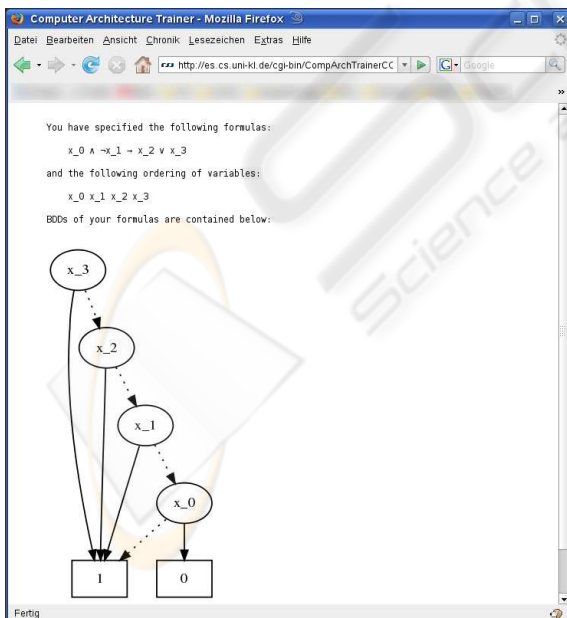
Computer Architecture Trainer - Mozilla Firefox

Datei Bearbeiten Ansicht Chronik Lesezeichen Extras Hilfe

http://es.cs.uni-kl.de/cgi-bin/CompArchTrainerCC

Google

You have specified the following formulas:

x_0 ∧ ¬x_1 → x_2 ∨ x_3

and the following ordering of variables:

x_0 x_1 x_2 x_3

BDDs of your formulas are contained below:

x_3

x_2

x_1

x_0

1

0

Fertig